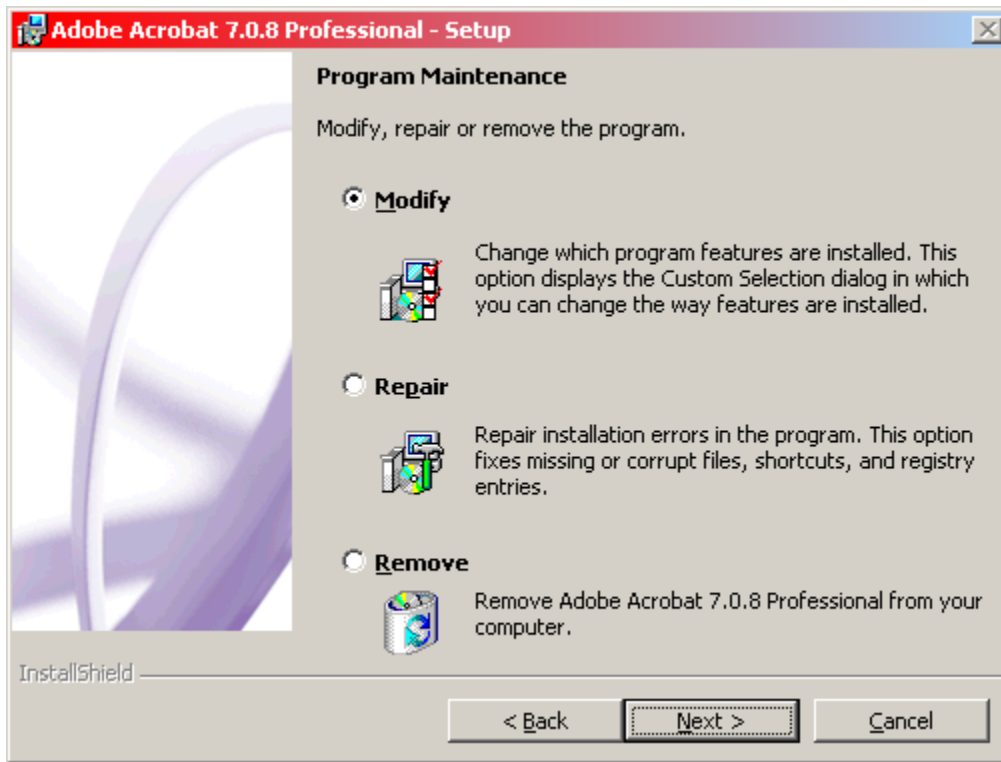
Adobe Acrobat 7.0.8 Professional - Setup

Program Maintenance

Modify, repair or remove the program.

Modify

Change which program features are installed. This option displays the Custom Selection dialog in which you can change the way features are installed.

Repair

Repair installation errors in the program. This option fixes missing or corrupt files, shortcuts, and registry entries.

Remove

Remove Adobe Acrobat 7.0.8 Professional from your computer.

InstallShield

< Back

Next >

Cancel